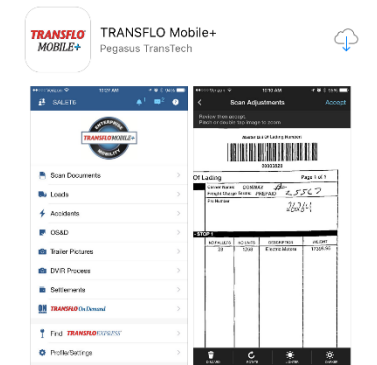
TRANSFLO MOBILE+

TRANSFLO Mobile+
Pegasus TransTech

SALE15

ENTERPRISE
TRANSFLO MOBILE+
MOBILITY

Scan Documents
Loads
Accidents
OS&D
Trailer Pictures
DVIR Process
Settlements
TRANSFLO On Demand
Find TRANSFLO EXPRESS
Profile/Settings

Scan Adjustments
Accept

Of Lading
Page 1 of 1
Pro Number
25567
26341
STOP 1
Electric Motors
17350.00

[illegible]